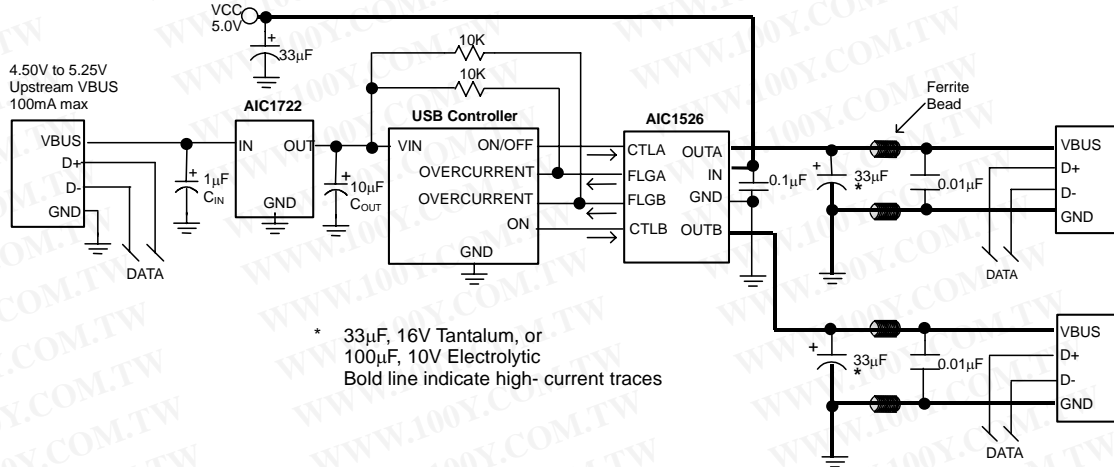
VCC
5.0V
33μF
4.50V to 5.25V
Upstream VBUS
100mA max
10K
10K
AIC1722
USB Controller
AIC1526
Ferrite Bead
VBUS
D+
D-
GND
IN
OUT
GND
1μF
$C_{IN}$
10μF
$C_{OUT}$
VIN
ON/OFF
OVERCURRENT
OVERCURRENT
ON
GND
CTLA
FLGA
FLGB
CTLB
OUTA
IN
GND
OUTB
0.1μF
33μF
*
0.01μF
VBUS
D+
D-
GND
DATA
DATA
* 33μF, 16V Tantalum, or
100μF, 10V Electrolytic
Bold line indicate high- current traces
33μF
*
0.01μF
VBUS
D+
D-
GND
DATA
WWW.100Y.COM.TW